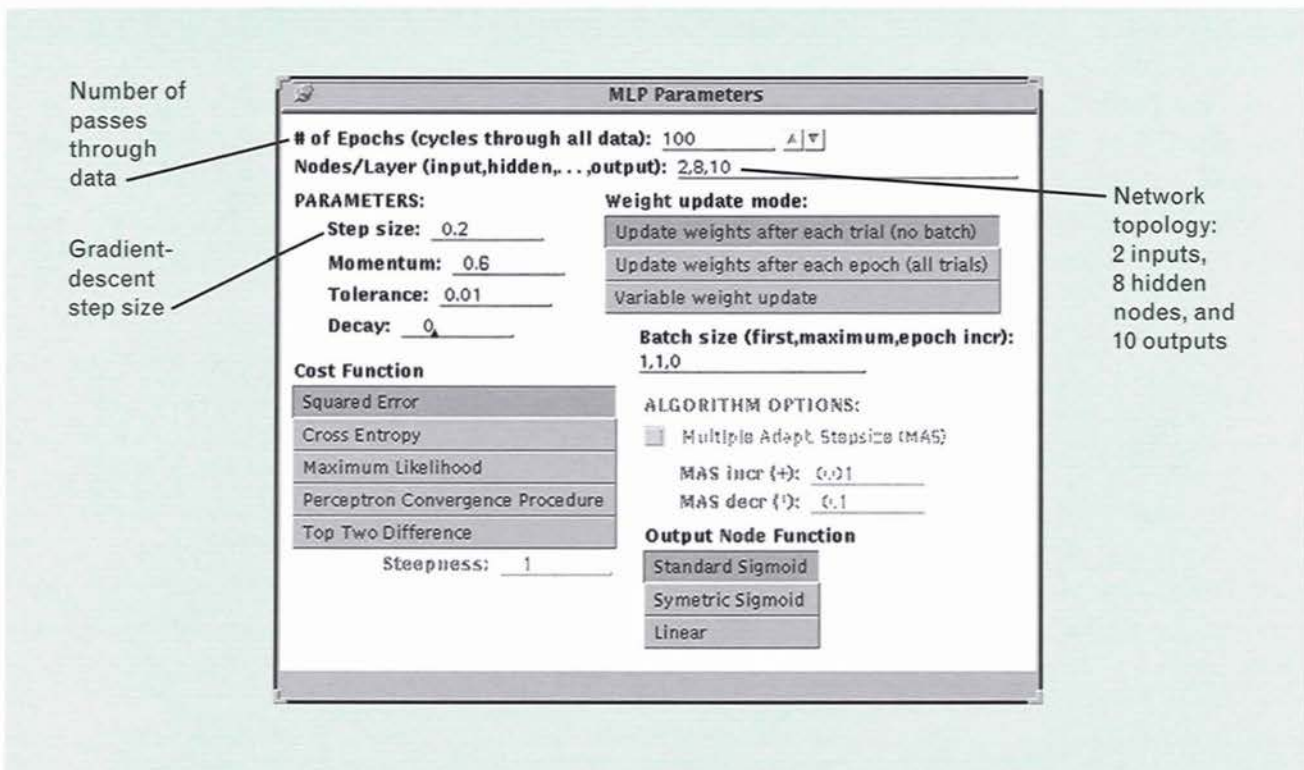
Number of passes through data

Gradient-descent step size

MLP Parameters

# of Epochs (cycles through all data): 100

Nodes/Layer (input,hidden,. . . ,output): 2,8,10

PARAMETERS:

Step size: 0.2

Momentum: 0.6

Tolerance: 0.01

Decay: 0

Weight update mode:

Update weights after each trial (no batch)

Update weights after each epoch (all trials)

Variable weight update

Batch size (first,maximum,epoch incr):

1,1,0

Cost Function

Squared Error

Cross Entropy

Maximum Likelihood

Perceptron Convergence Procedure

Top Two Difference

Steepness: 1

ALGORITHM OPTIONS:

Multiple Adapt Stepsize (MAS)

MAS incr (+): 0.01

MAS decr (*): 0.1

Output Node Function

Standard Sigmoid

Symetric Sigmoid

Linear

Network topology: 2 inputs, 8 hidden nodes, and 10 outputs